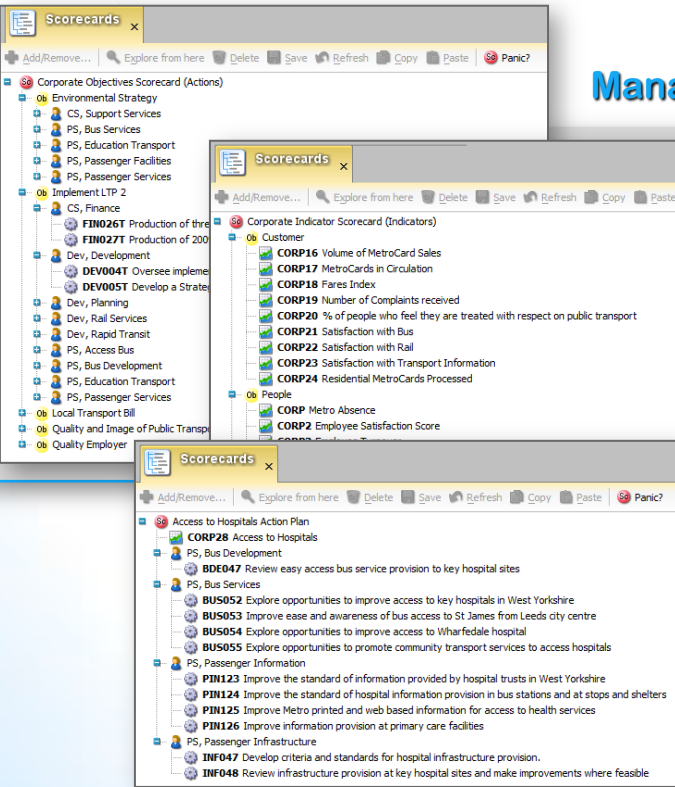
Scorecards ×

Add/Remove... Explore from here Delete Save Refresh Copy Paste Panic?

Corporate Objectives Scorecard (Actions)
Environmental Strategy
CS, Support Services
PS, Bus Services
PS, Education Transport
PS, Passenger Facilities
PS, Passenger Services
Implement LTP 2
CS, Finance
FIN026T Production of thre
FIN027T Production of 200
Dev, Development
DEV004T Oversee impleme
DEV005T Develop a Strateg
Dev, Planning
Dev, Rail Services
Dev, Rapid Transit
PS, Access Bus
PS, Bus Development
PS, Education Transport
PS, Passenger Services
Local Transport Bill
Quality and Image of Public Transp
Quality Employer

Mana

Scorecards ×

Add/Remove... Explore from here Delete Save Refresh Copy Paste

Corporate Indicator Scorecard (Indicators)
Customer
CORP16 Volume of MetroCard Sales
CORP17 MetroCards in Circulation
CORP18 Fares Index
CORP19 Number of Complaints received
CORP20 % of people who feel they are treated with respect on public transport
CORP21 Satisfaction with Bus
CORP22 Satisfaction with Rail
CORP23 Satisfaction with Transport Information
CORP24 Residential MetroCards Processed
People
CORP Metro Absence
CORP2 Employee Satisfaction Score
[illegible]

Scorecards ×

Add/Remove... Explore from here Delete Save Refresh Copy Paste Panic?

Access to Hospitals Action Plan
CORP28 Access to Hospitals
PS, Bus Development
BDE047 Review easy access bus service provision to key hospital sites
PS, Bus Services
BUS052 Explore opportunities to improve access to key hospitals in West Yorkshire
BUS053 Improve ease and awareness of bus access to St James from Leeds city centre
BUS054 Explore opportunities to improve access to Wharfedale hospital
BUS055 Explore opportunities to promote community transport services to access hospitals
PS, Passenger Information
PIN123 Improve the standard of information provided by hospital trusts in West Yorkshire
PIN124 Improve the standard of hospital information provision in bus stations and at stops and shelters
PIN125 Improve Metro printed and web based information for access to health services
PIN126 Improve information provision at primary care facilities
PS, Passenger Infrastructure
INF047 Develop criteria and standards for hospital infrastructure provision.
INF048 Review infrastructure provision at key hospital sites and make improvements where feasible